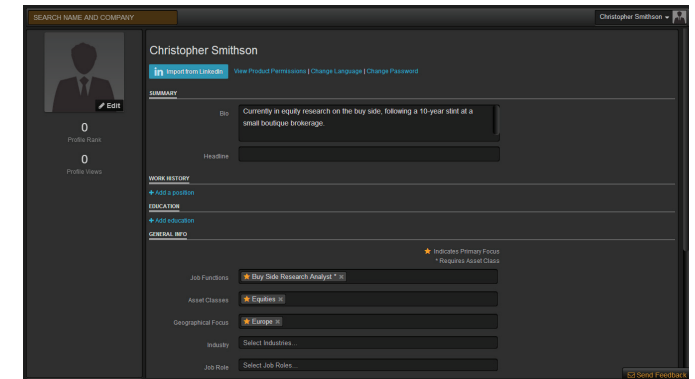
SEARCH NAME AND COMPANY

Christopher Smithson

Edit

0
Profile Rank

0
Profile Views

Christopher Smithson

Import from LinkedIn | View Product Permissions | Change Language | Change Password

SUMMARY

Bio
Currently in equity research on the buy side, following a 10-year stint at a small boutique brokerage.

Headline

WORK HISTORY
+ Add a position

EDUCATION
+ Add education

GENERAL INFO

Indicates Primary Focus
* Requires Asset Class

Job Functions
Buy Side Research Analyst * ×

Asset Classes
Equities ×

Geographical Focus
Europe ×

Industry
Select Industries...

Job Role
Select Job Roles...

Send Feedback